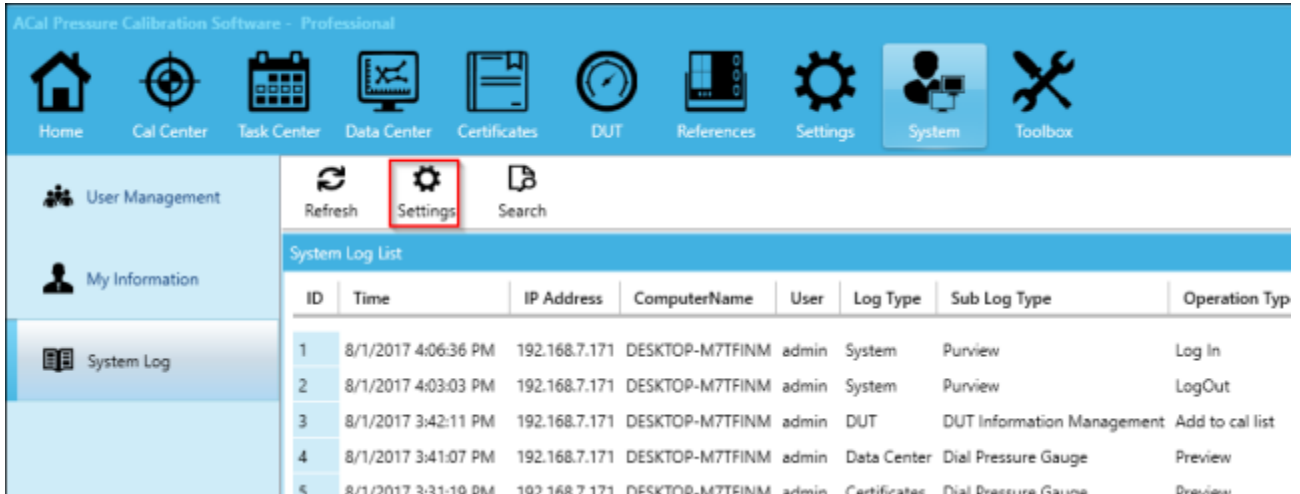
ACal Pressure Calibration Software - Professional

Home Cal Center Task Center Data Center Certificates DUT References Settings System Toolbox

User Management

My Information

System Log

Refresh Settings Search

System Log List

| ID | Time | IP Address | ComputerName | User | Log Type | Sub Log Type | Operation Typ |
|---|---|---|---|---|---|---|---|
| 1 | 8/1/2017 4:06:36 PM | 192.168.7.171 | DESKTOP-M7TFINM | admin | System | Purview | Log In |
| 2 | 8/1/2017 4:03:03 PM | 192.168.7.171 | DESKTOP-M7TFINM | admin | System | Purview | LogOut |
| 3 | 8/1/2017 3:42:11 PM | 192.168.7.171 | DESKTOP-M7TFINM | admin | DUT | DUT Information Management | Add to cal list |
| 4 | 8/1/2017 3:41:07 PM | 192.168.7.171 | DESKTOP-M7TFINM | admin | Data Center | Dial Pressure Gauge | Preview |
| 5 | 8/1/2017 3:31:19 PM | 192.168.7.171 | DESKTOP-M7TFINM | admin | Certificates | Dial Pressure Gauge | Preview |